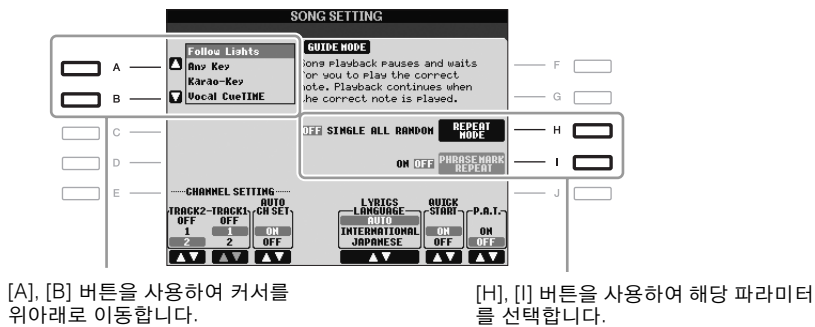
SONG SETTING

A
B
C
D
E

Follow Lights
Any Key
Karao-Key
Vocal CueTIME

GUIDE MODE
Song playback pauses and waits for you to play the correct note. Playback continues when the correct note is played.

F
G

OFF SINGLE ALL RANDOM
REPEAT MODE
H

ON OFF
PHRASE MARK REPEAT
I

J

CHANNEL SETTING
TRACK2-TRACK1
OFF OFF
1 1
2 2
AUTO CH SET
ON
OFF

LYRICS LANGUAGE
AUTO
INTERNATIONAL
JAPANESE

QUICK START
ON
OFF

P.A.T.
ON
OFF

[A], [B] 버튼을 사용하여 커서를 위아래로 이동합니다.

[H], [I] 버튼을 사용하여 해당 파라미터를 선택합니다.